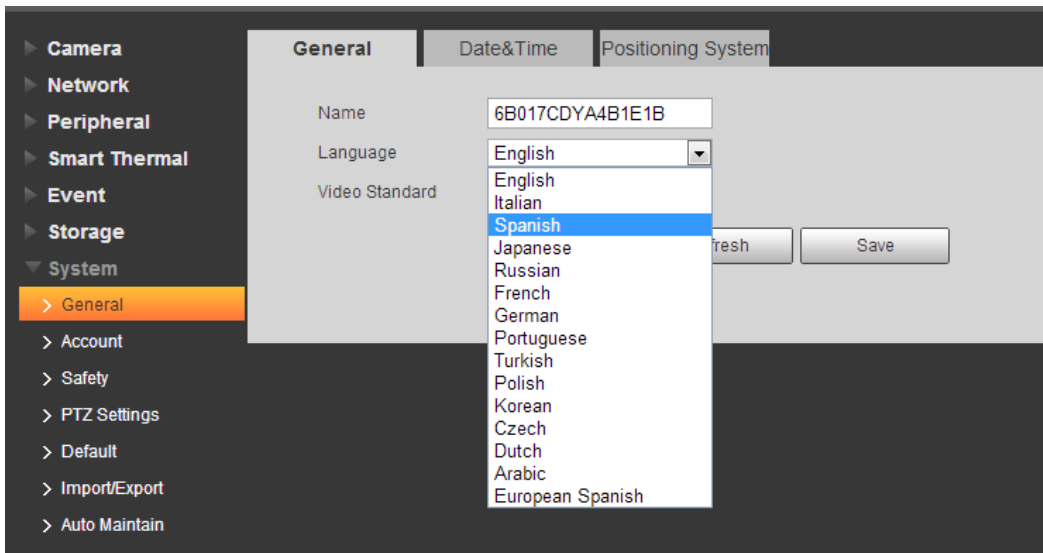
Camera
Network
Peripheral
Smart Thermal
Event
Storage
System
> General
> Account
> Safety
> PTZ Settings
> Default
> Import/Export
> Auto Maintain

General | Date&Time | Positioning System

Name 6B017CDYA4B1E1B
Language English
Video Standard

English
Italian
Spanish
Japanese
Russian
French
German
Portuguese
Turkish
Polish
Korean
Czech
Dutch
Arabic
European Spanish

fresh
Save